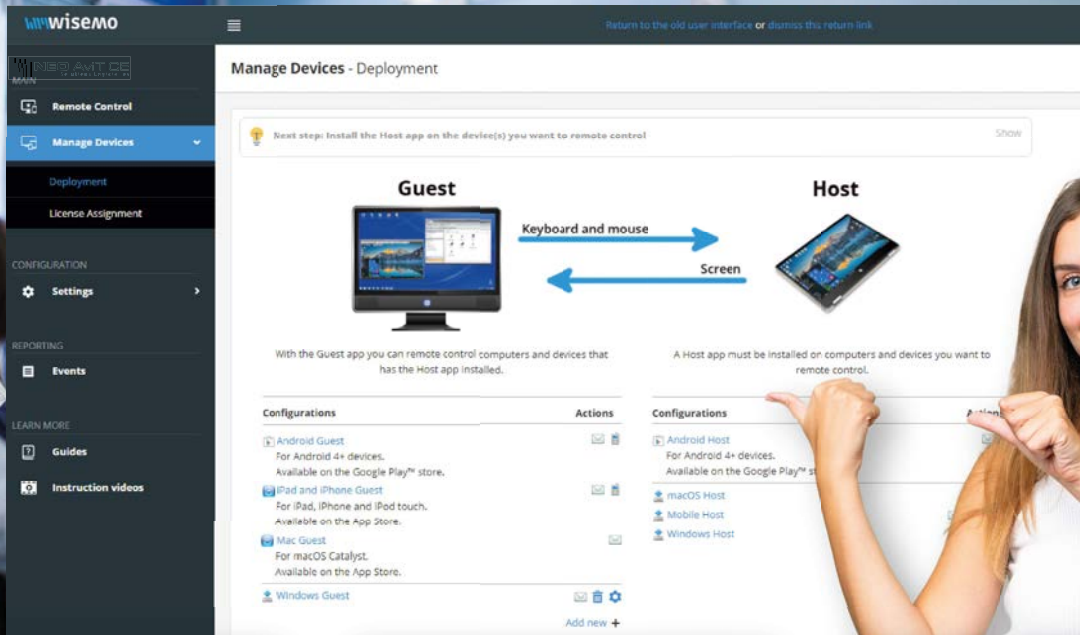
wisemo

Return to the old user interface or dismiss this return link

MAIN

Remote Control

Manage Devices

Deployment

License Assignment

CONFIGURATION

Settings

REPORTING

Events

LEARN MORE

Guides

Instruction videos

Manage Devices - Deployment

Next step: Install the Host app on the device(s) you want to remote control

Show

Guest

Host

Keyboard and mouse

Screen

With the Guest app you can remote control computers and devices that has the Host app installed.

A Host app must be installed on computers and devices you want to remote control.

| Configurations | Actions |
|---|---|
| Android Guest For Android 4+ devices. Available on the Google Play™ store. | |
| iPad and iPhone Guest For iPad, iPhone and iPod touch. Available on the App Store. | |
| Mac Guest For macOS Catalyst. Available on the App Store. | |
| Windows Guest | |

Add new +

| Configurations | Actions |
|---|---|
| Android Host For Android 4+ devices. Available on the Google Play™ st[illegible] | |
| macOS Host | |
| Mobile Host | |
| Windows Host | |